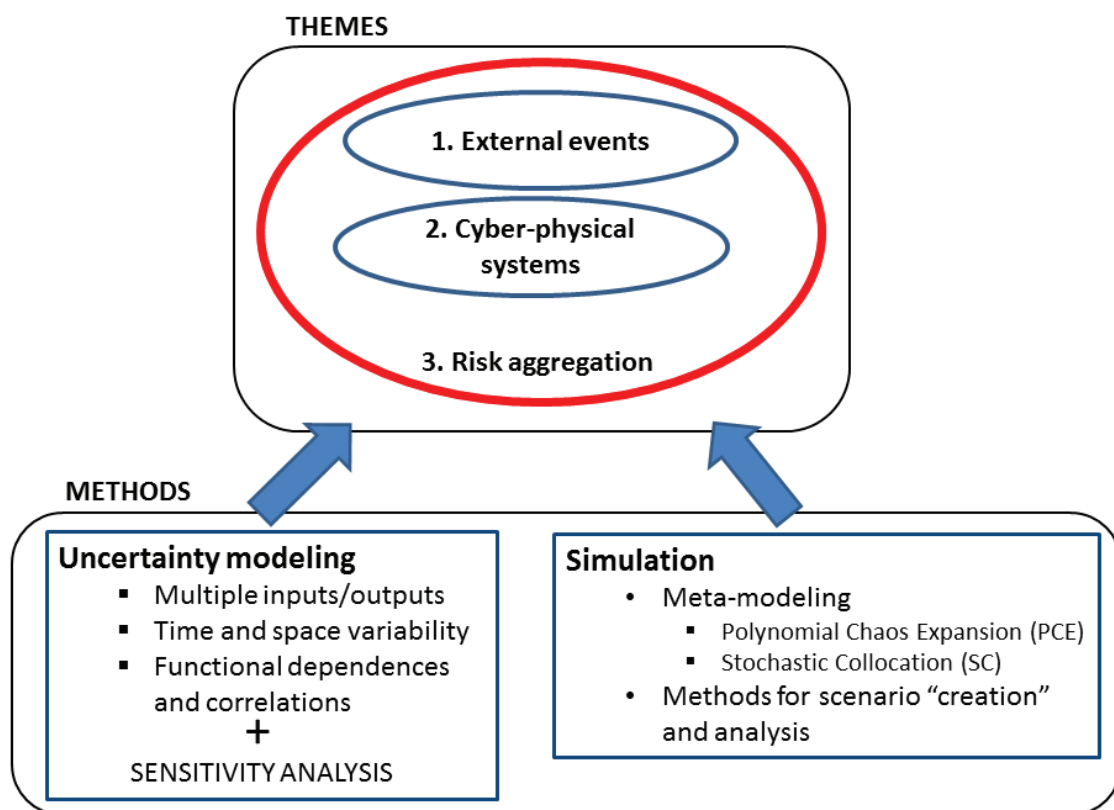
THEMES

1. External events

2. Cyber-physical systems

3. Risk aggregation

METHODS

Uncertainty modeling
- Multiple inputs/outputs
- Time and space variability
- Functional dependences and correlations

+

SENSITIVITY ANALYSIS

Simulation
- Meta-modeling
  - Polynomial Chaos Expansion (PCE)
  - Stochastic Collocation (SC)
- Methods for scenario "creation" and analysis